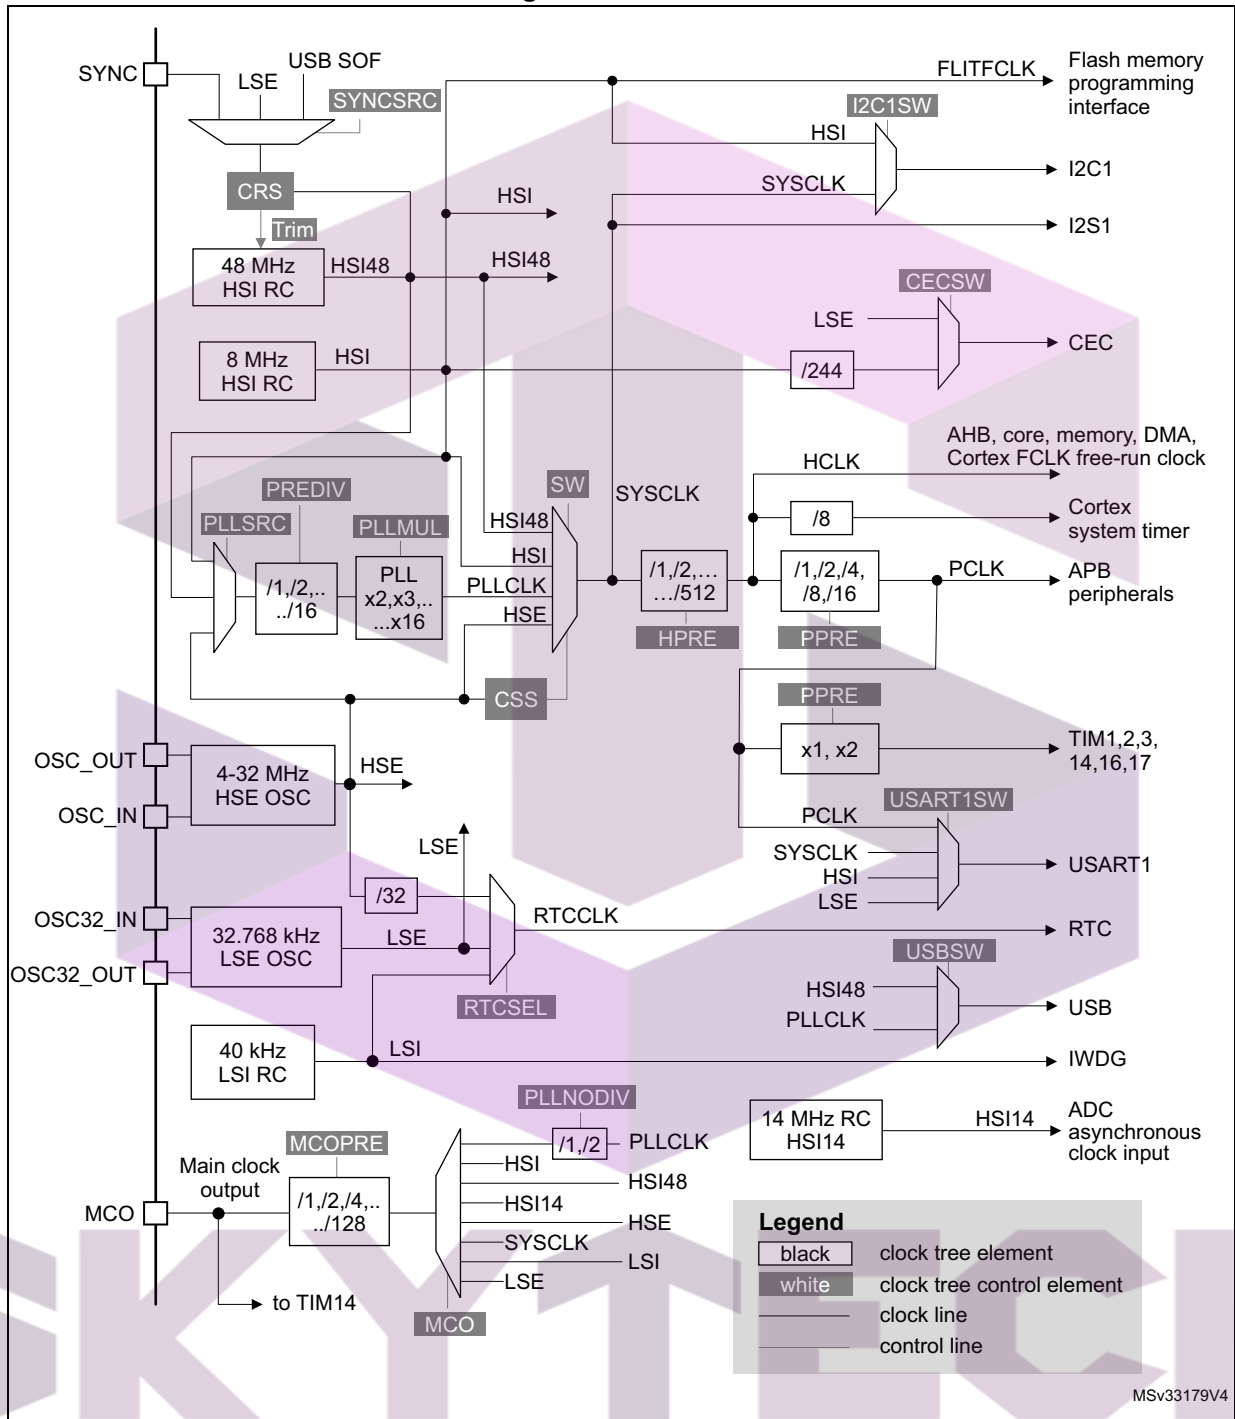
SYNC
LSE
USB SOF
SYNCSRC
CRS
Trim
48 MHz HSI RC
HSI48
8 MHz HSI RC
HSI
HSI
HSI48
FLITFCLK
Flash memory programming interface
I2C1SW
HSI
SYSCLK
I2C1
I2S1
CECSW
LSE
/244
CEC
AHB, core, memory, DMA, Cortex FCLK free-run clock
HCLK
/8
Cortex system timer
PREDIV
PLLSRC
/1,/2,.. ../16
PLLMUL
PLL x2,x3,.. ...x16
SW
HSI48
HSI
PLLCLK
HSE
SYSCLK
/1,/2,… …/512
HPRE
/1,/2,/4, /8,/16
PPRE
PCLK
APB peripherals
CSS
PPRE
x1, x2
TIM1,2,3, 14,16,17
OSC_OUT
OSC_IN
4-32 MHz HSE OSC
HSE
LSE
USART1SW
PCLK
SYSCLK
HSI
LSE
USART1
/32
RTCCLK
RTC
OSC32_IN
OSC32_OUT
32.768 kHz LSE OSC
LSE
RTCSEL
USBSW
HSI48
PLLCLK
USB
40 kHz LSI RC
LSI
IWDG
PLLNODIV
14 MHz RC HSI14
HSI14
ADC asynchronous clock input
MCOPRE
Main clock output
MCO
/1,/2,/4,.. ../128
/1,/2
PLLCLK
HSI
HSI48
HSI14
HSE
SYSCLK
LSI
LSE
to TIM14
MCO
Legend
black
clock tree element
white
clock tree control element
clock line
control line
MSv33179V4